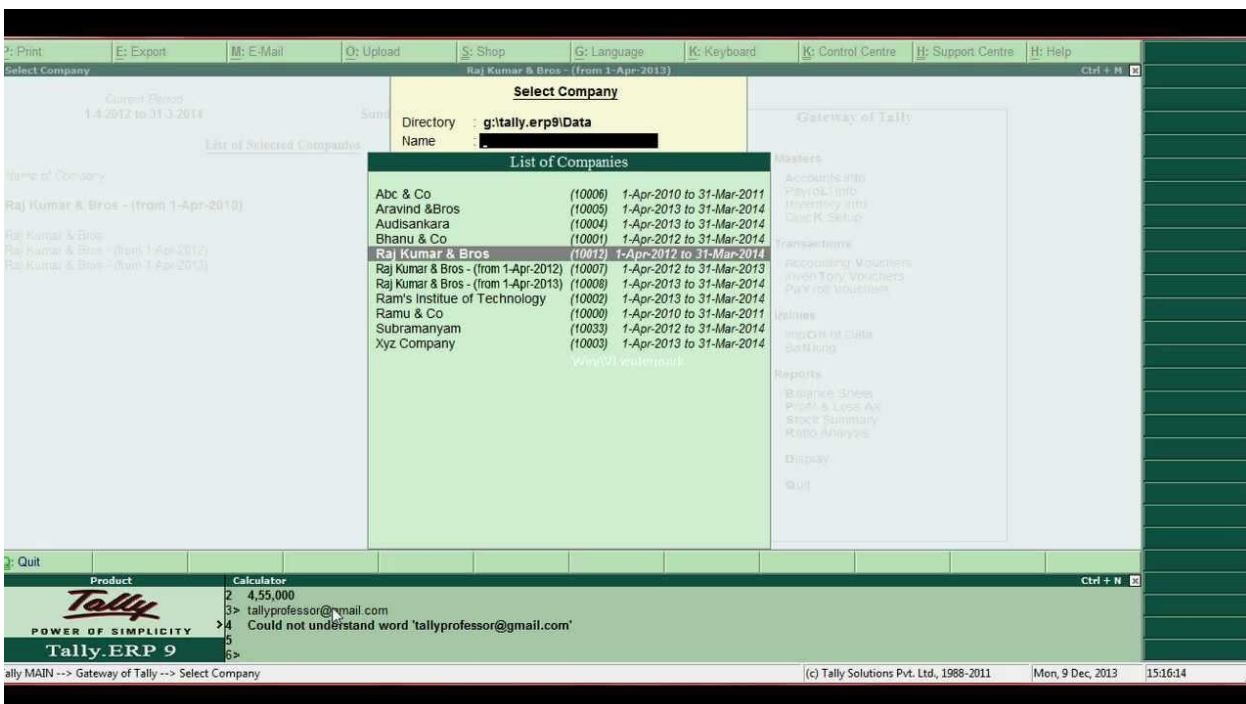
P: Print | E: Export | M: E-Mail | O: Upload | S: Shop | G: Language | K: Keyboard | K: Control Centre | H: Support Centre | H: Help

Select Company

Raj Kumar & Bros - (from 1-Apr-2013)

Ctrl + M

Current Period
1-4-2012 to 31-3-2014

List of Selected Companies

Name of Company

Raj Kumar & Bros - (from 1-Apr-2013)

Raj Kumar & Bros
Raj Kumar & Bros - (from 1-Apr-2012)
Raj Kumar & Bros - (from 1-Apr-2013)

Select Company

Directory : g:\tally.erp9\Data
Name :

List of Companies

| | | |
|---|---|---|
| Abc & Co | (10006) | 1-Apr-2010 to 31-Mar-2011 |
| Aravind &Bros | (10005) | 1-Apr-2013 to 31-Mar-2014 |
| Audisankara | (10004) | 1-Apr-2013 to 31-Mar-2014 |
| Bhanu & Co | (10001) | 1-Apr-2012 to 31-Mar-2014 |
| Raj Kumar & Bros | (10012) | 1-Apr-2012 to 31-Mar-2014 |
| Raj Kumar & Bros - (from 1-Apr-2012) | (10007) | 1-Apr-2012 to 31-Mar-2013 |
| Raj Kumar & Bros - (from 1-Apr-2013) | (10008) | 1-Apr-2013 to 31-Mar-2014 |
| Ram's Institue of Technology | (10002) | 1-Apr-2013 to 31-Mar-2014 |
| Ramu & Co | (10000) | 1-Apr-2010 to 31-Mar-2011 |
| Subramanyam | (10033) | 1-Apr-2012 to 31-Mar-2014 |
| Xyz Company | (10003) | 1-Apr-2013 to 31-Mar-2014 |

Gateway of Tally

Masters
Accounts Info
Payroll Info
Inventory Info
Quick Setup

Transactions
Accounting Vouchers
Inventory Vouchers
Payroll Vouchers

Utilities
Import of Data
Banking

Reports
Balance Sheet
Profit & Loss A/c
Stock Summary
Ratio Analysis

Display

Quit

Q: Quit

Product
Tally
POWER OF SIMPLICITY
Tally.ERP 9

Calculator
2 4,55,000
3> tallyprofessor@gmail.com
>4 Could not understand word 'tallyprofessor@gmail.com'
5
6>

Ctrl + N

ally MAIN --> Gateway of Tally --> Select Company
(c) Tally Solutions Pvt. Ltd., 1988-2011
Mon, 9 Dec, 2013
15:16:14